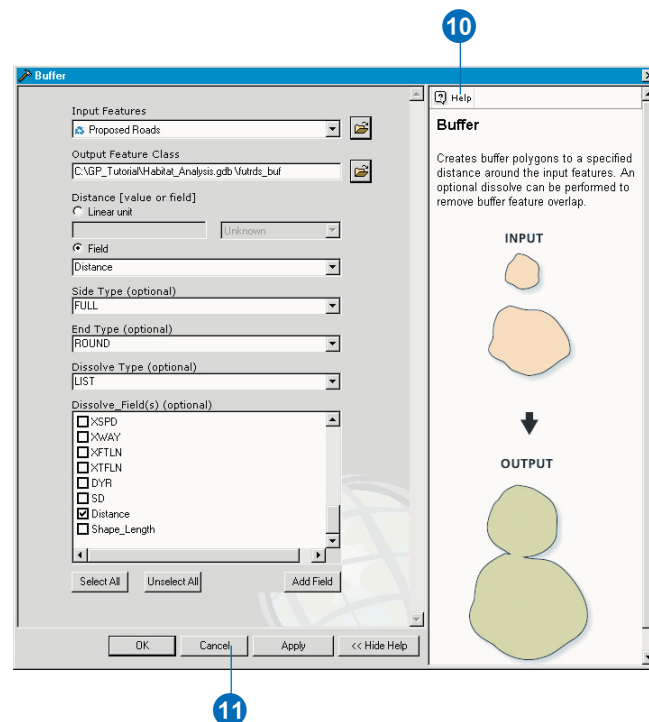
10

Buffer

Input Features
Proposed Roads

Output Feature Class
C:\GP_Tutorial\Habitat_Analysis.gdb\futrds_buf

Distance [value or field]
Linear unit
Unknown
Field
Distance

Side Type (optional)
FULL

End Type (optional)
ROUND

Dissolve Type (optional)
LIST

Dissolve_Field(s) (optional)
XSPD
XWAY
XFTLN
XTFLN
DYR
SD
Distance
Shape_Length

Select All
Unselect All
Add Field

OK
Cancel
Apply
<< Hide Help

Help

Buffer

Creates buffer polygons to a specified distance around the input features. An optional dissolve can be performed to remove buffer feature overlap.

INPUT

OUTPUT

11